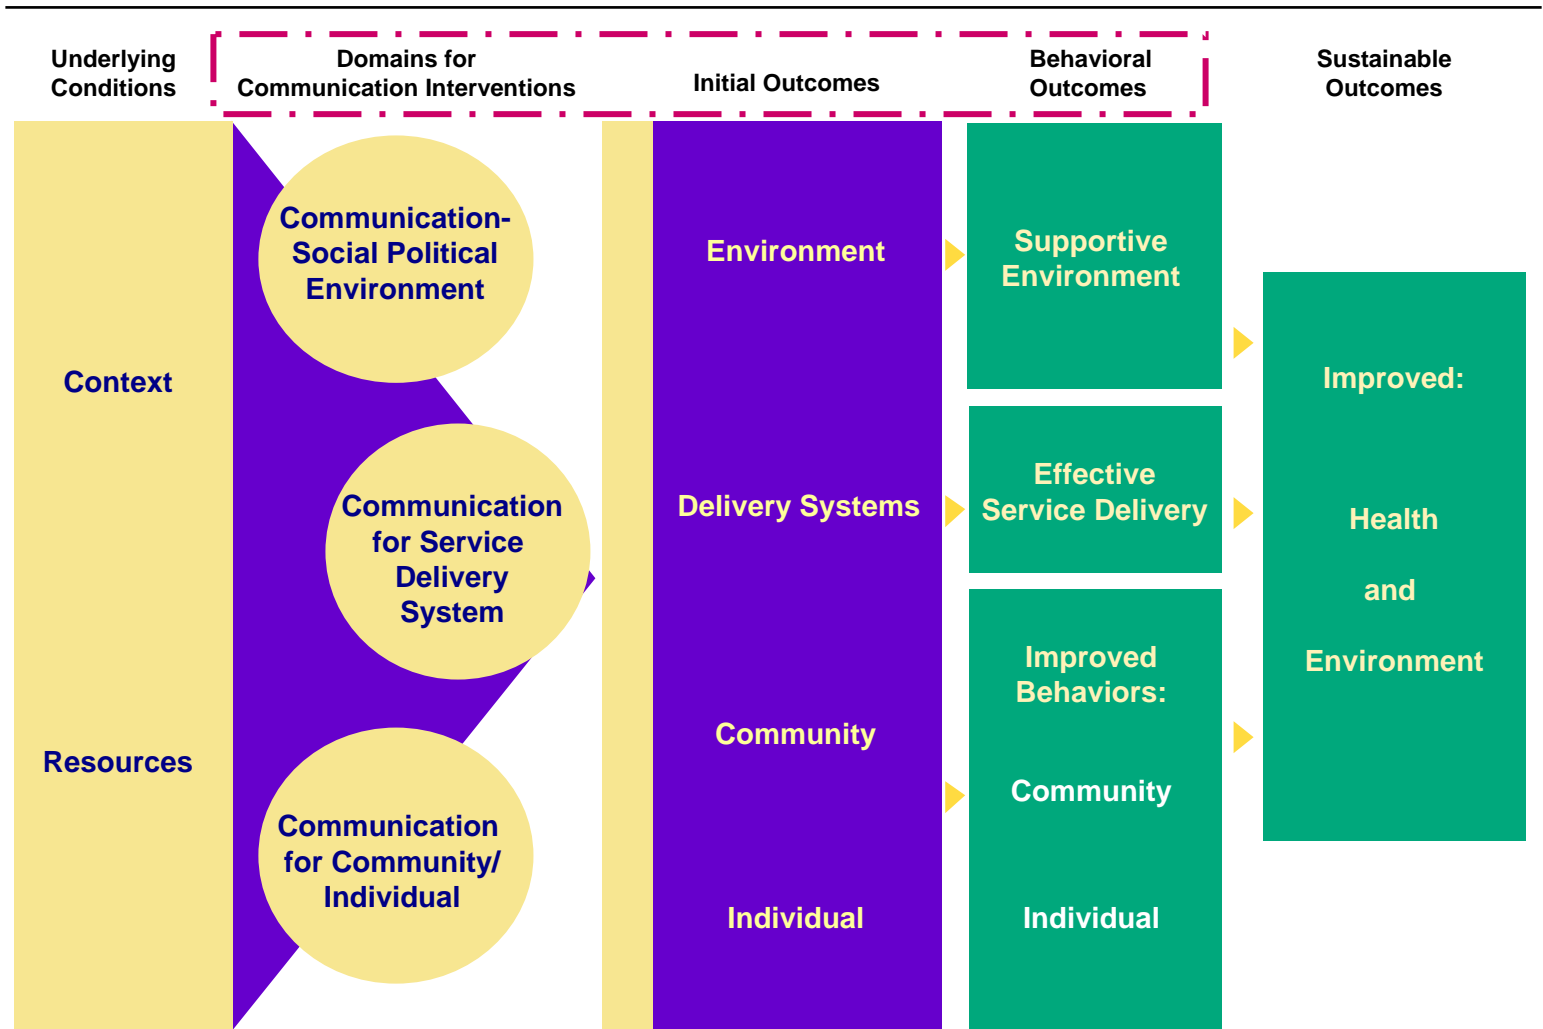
Underlying Conditions

Domains for Communication Interventions

Initial Outcomes

Behavioral Outcomes

Sustainable Outcomes

Context

Resources

Communication-Social Political Environment

Communication for Service Delivery System

Communication for Community/ Individual

Environment

Delivery Systems

Community

Individual

Supportive Environment

Effective Service Delivery

Improved Behaviors:

Community

Individual

Improved:

Health

and

Environment